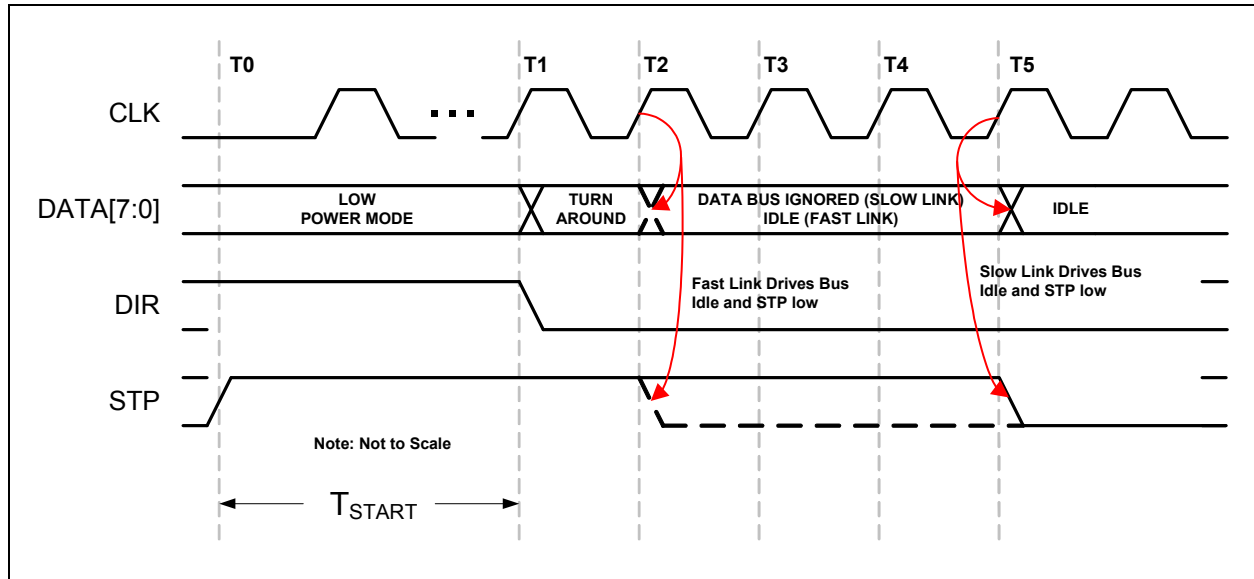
T0

T1

T2

T3

T4

T5

CLK

DATA[7:0]

LOW POWER MODE

TURN AROUND

DATA BUS IGNORED (SLOW LINK) IDLE (FAST LINK)

IDLE

DIR

Fast Link Drives Bus Idle and STP low

Slow Link Drives Bus Idle and STP low

STP

Note: Not to Scale

$T_{START}$